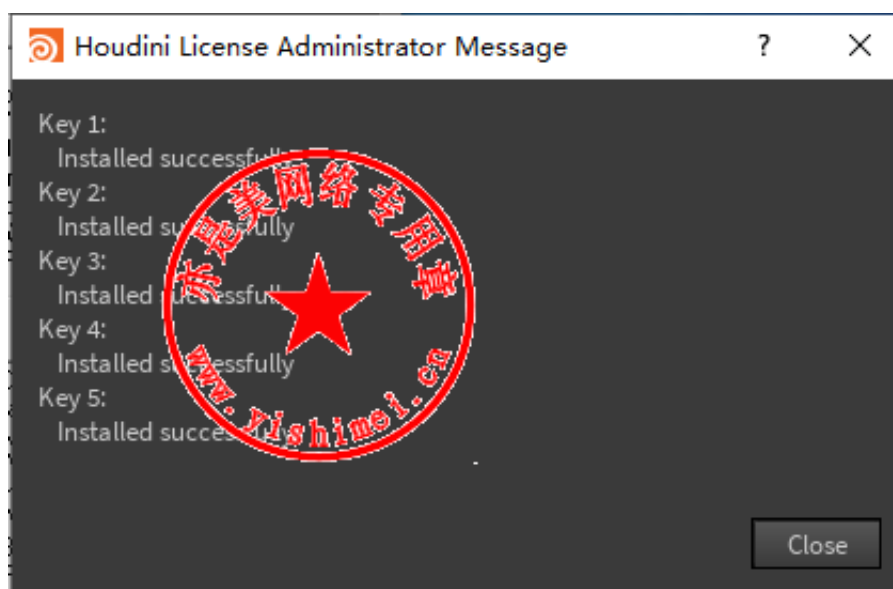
Houdini License Administrator Message ? ✕

Key 1:
Installed successfully
Key 2:
Installed successfully
Key 3:
Installed successfully
Key 4:
Installed successfully
Key 5:
Installed successfully

亦是美网络专用章
www.yishimei.cn

Close